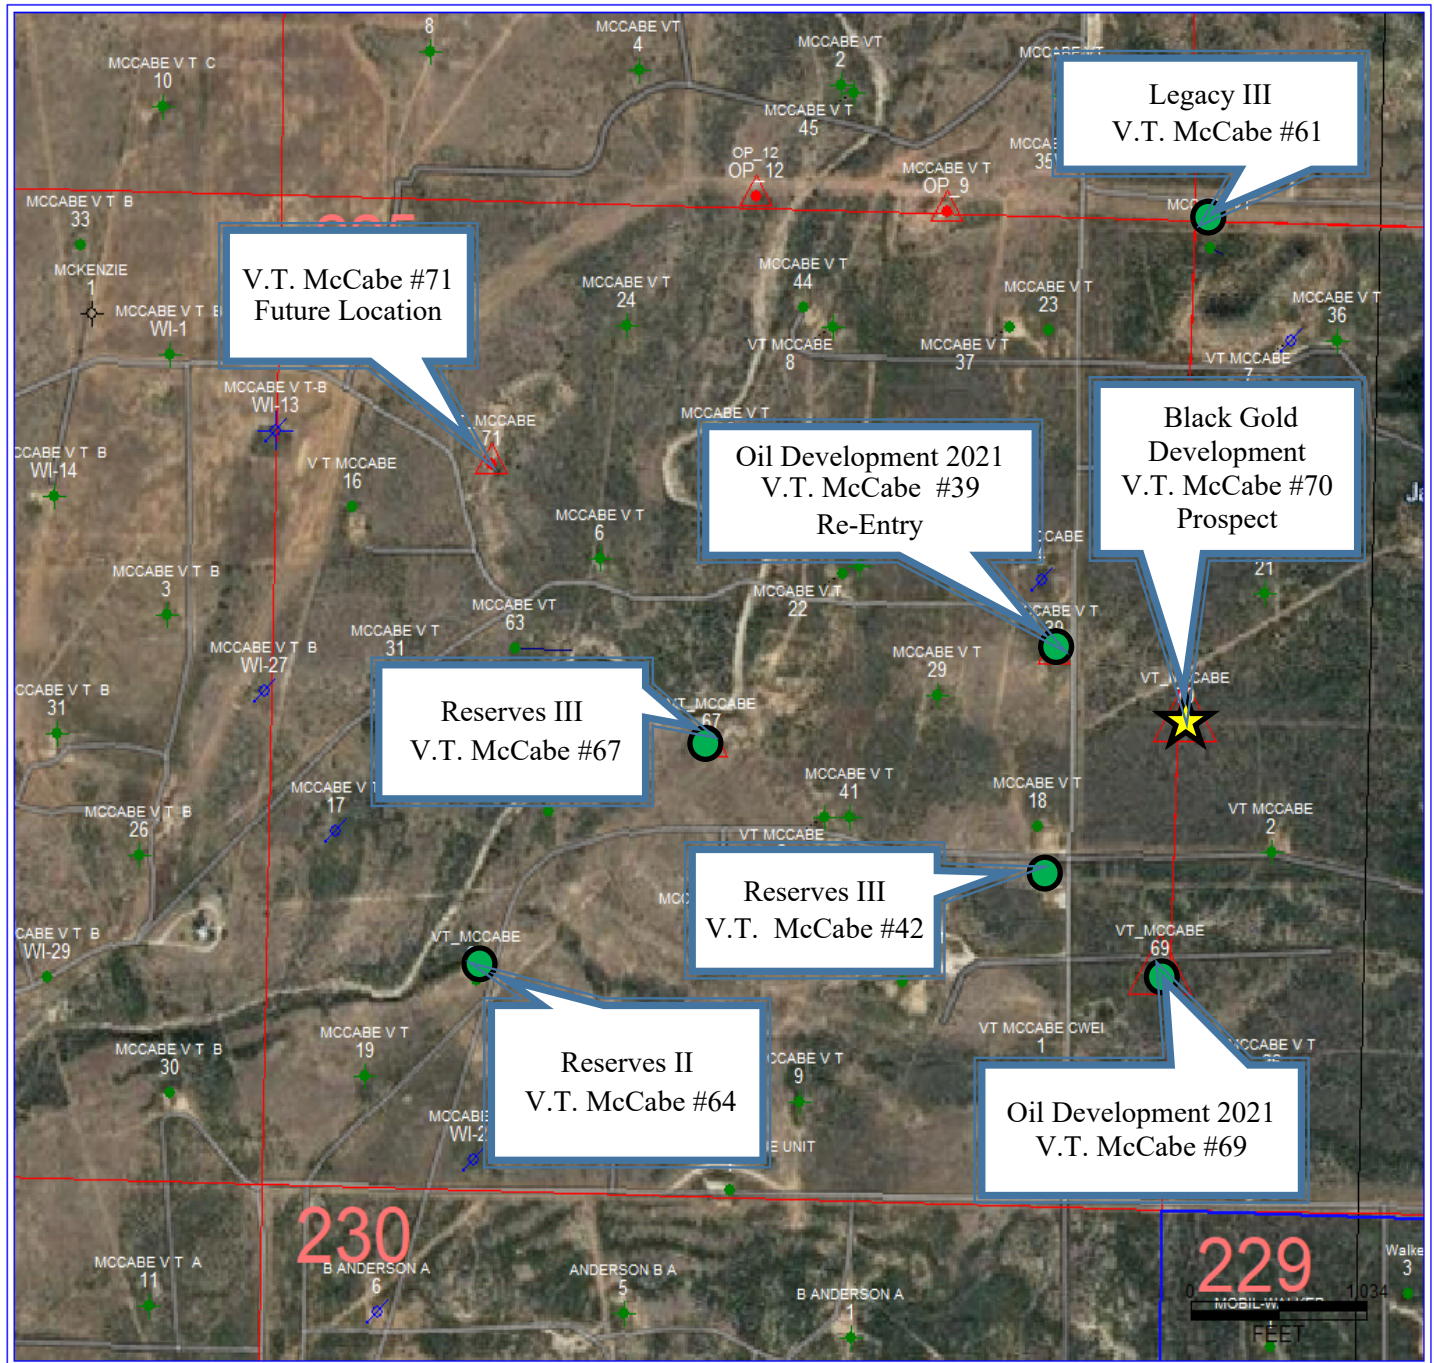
8

MCCABE VT
4

MCCABE VT
2

MCCABE VT

MCCABE V T C
10

MCCABE V T
45

OP_12
OP_12

MCCABE V T
OP_9

MCCA
35

Legacy III
V.T. McCabe #61

MCCABE V T B
33

MCKENZIE
1

V.T. McCabe #71
Future Location

MCCABE V T B
WI-1

MCCABE V T
24

MCCABE V T
44

MCCABE V T
23

MCCABE V T
36

VT MCCABE
8

MCCABE V T
37

VT MCCABE
7

MCCABE V T-B
WI-13

MCCABE
71

MCCABE V T

CCABE V T B
WI-14

V T MCCABE
16

Oil Development 2021
V.T. McCabe #39
Re-Entry

Black Gold
Development
V.T. McCabe #70
Prospect

MCCABE V T
6

CABE

21

MCCABE V T B
3

MCCABE VT
63

MCCABE V T
22

CABE V T
39

MCCABE V T
31

MCCABE V T B
WI-27

MCCABE V T
29

VT_MCCABE

CCABE V T B
31

Reserves III
V.T. McCabe #67

VT_MCCABE
67

MCCABE V T
41

MCCABE V T
18

MCCABE V T
17

MCCABE V T B
26

VT MCCABE

VT MCCABE
2

Reserves III
V.T. McCabe #42

CABE V T B
WI-29

VT_MCCABE

VT_MCCABE
69

VT MCCABE CWEI
1

MCCABE V T
19

MCCABE V T B
30

CCABE V T
9

CCABE V T

Reserves II
V.T. McCabe #64

MCCABE
WI-2

E UNIT

Oil Development 2021
V.T. McCabe #69

230

B ANDERSON A
6

MCCABE V T A
11

ANDERSON B A
5

B ANDERSON A
1

229

Walke
3

0
1,034
MOBIL-W
FEET